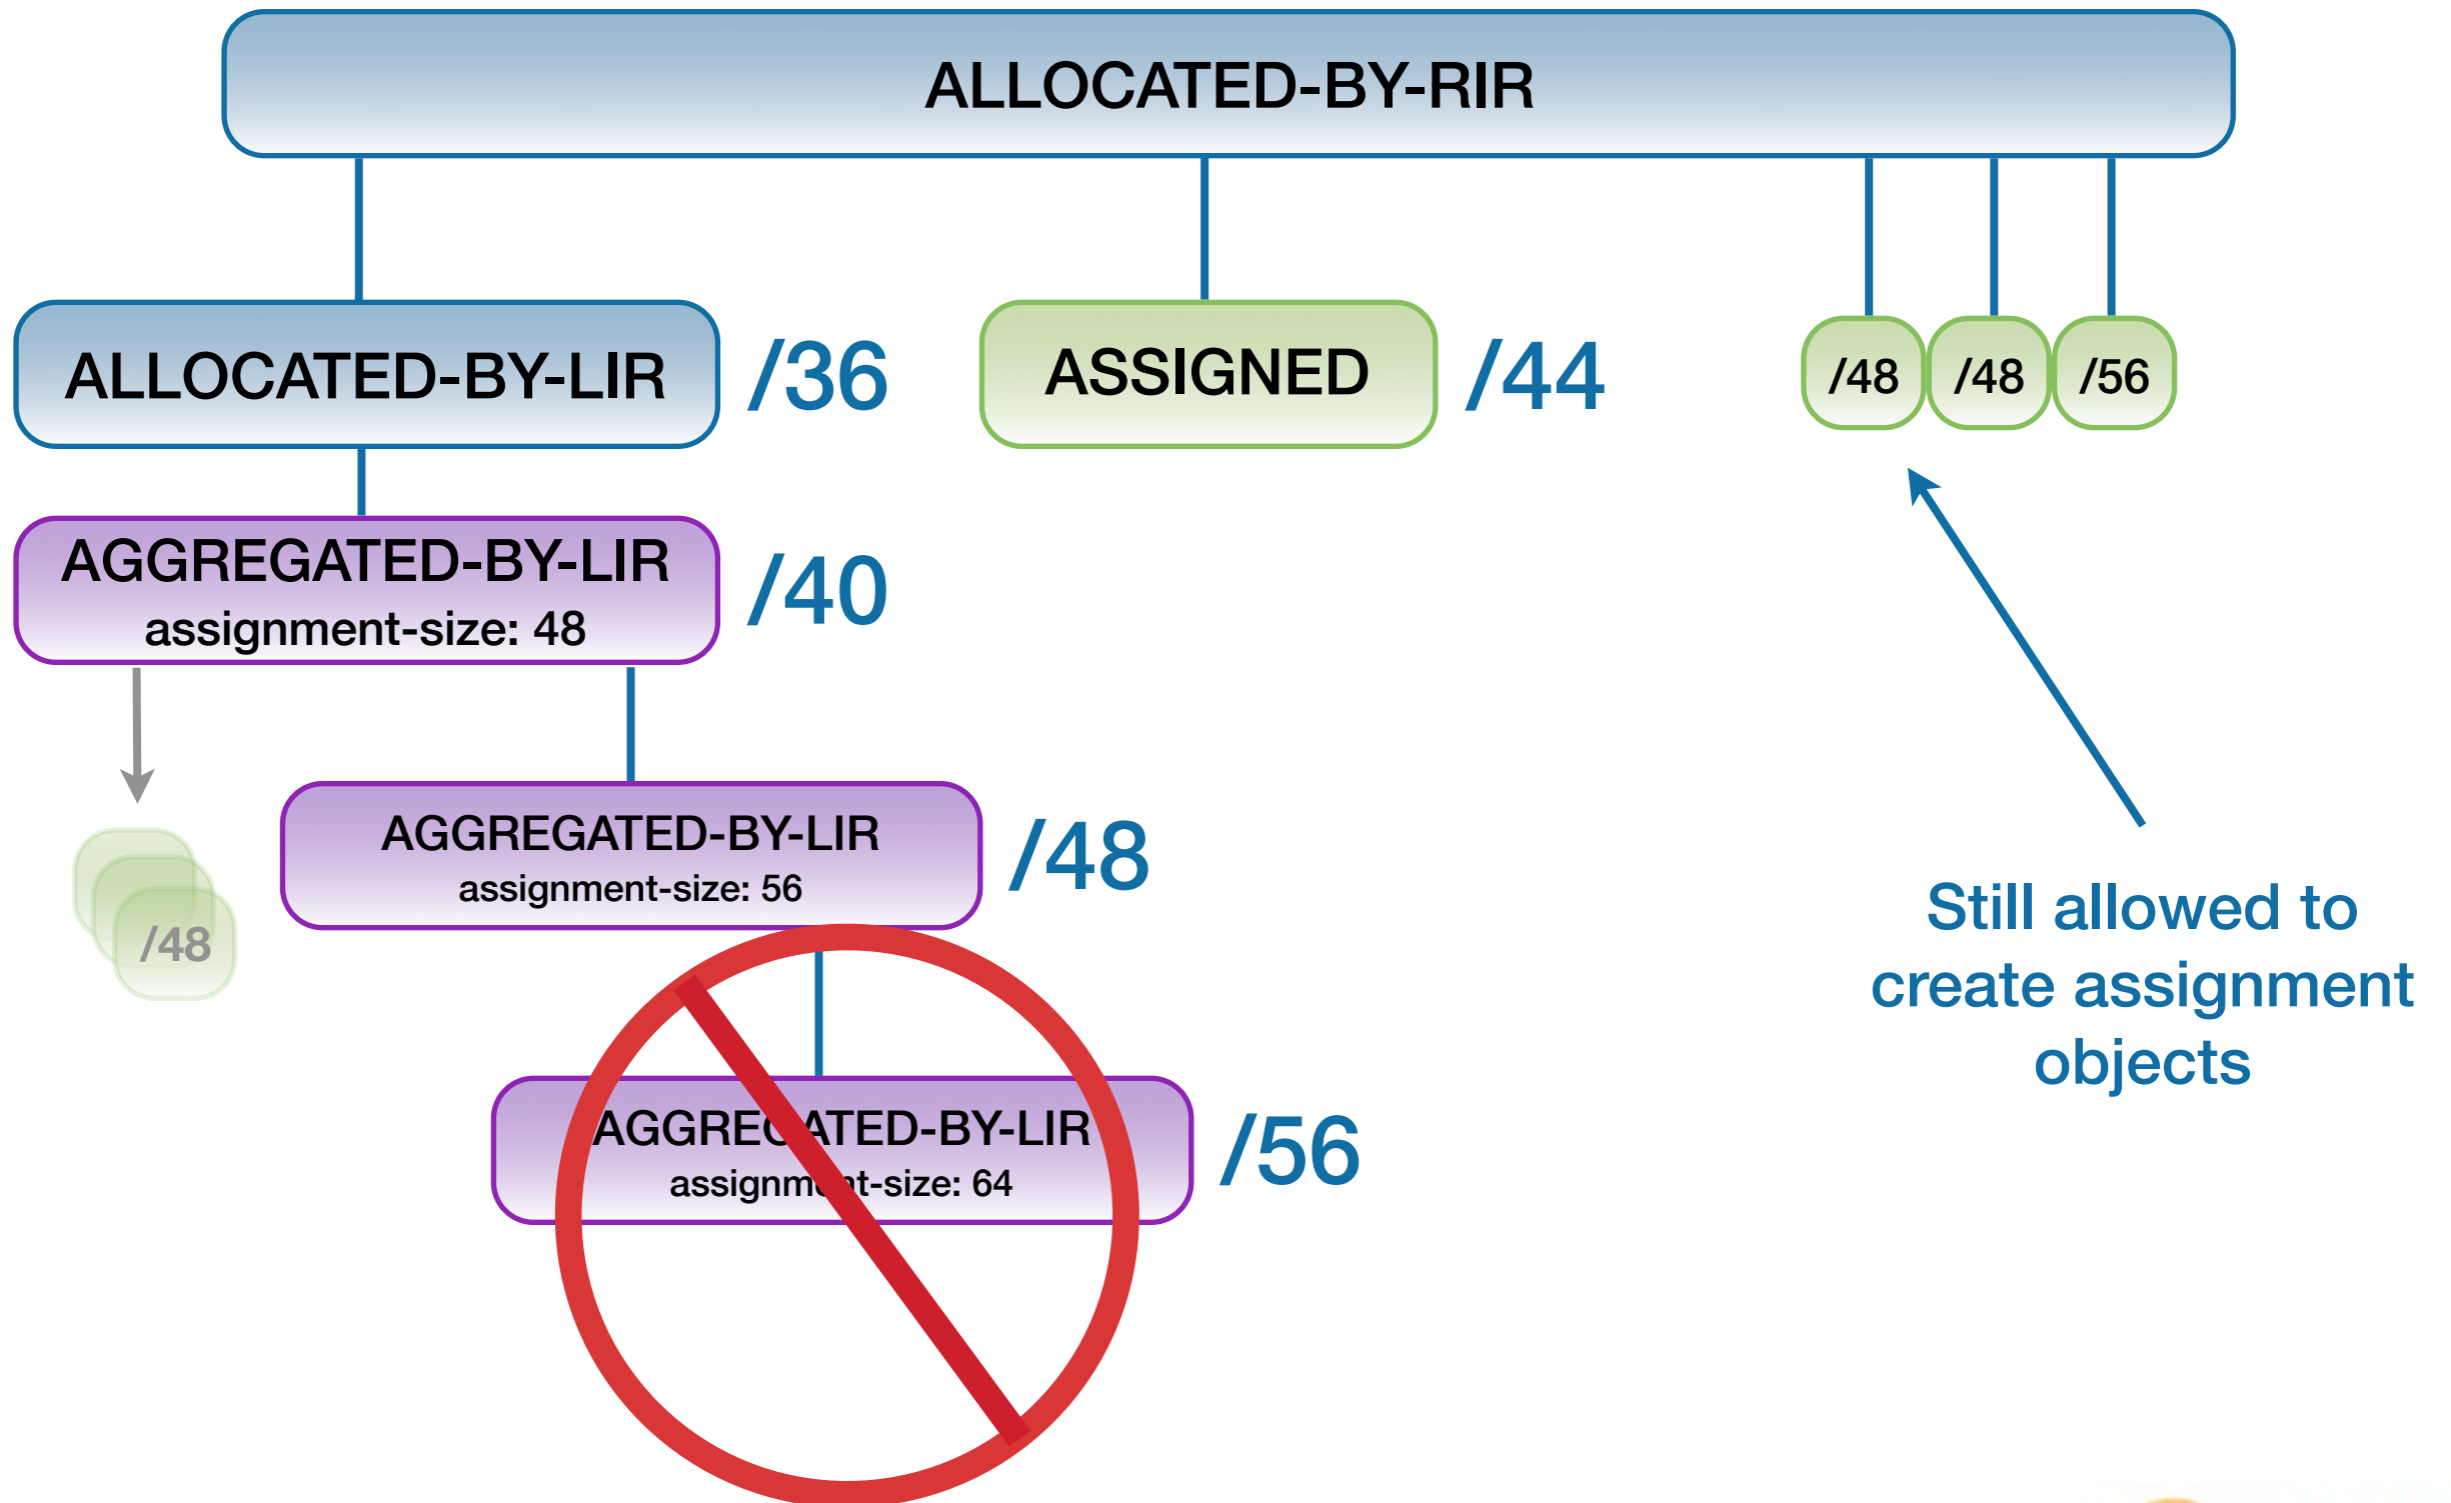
ALLOCATED-BY-RIR

ALLOCATED-BY-LIR /36

ASSIGNED /44

/48 /48 /56

AGGREGATED-BY-LIR
assignment-size: 48 /40

/48

AGGREGATED-BY-LIR
assignment-size: 56 /48

AGGREG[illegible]ATED-BY-LIR
assignm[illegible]t-size: 64 /56

Still allowed to create assignment objects